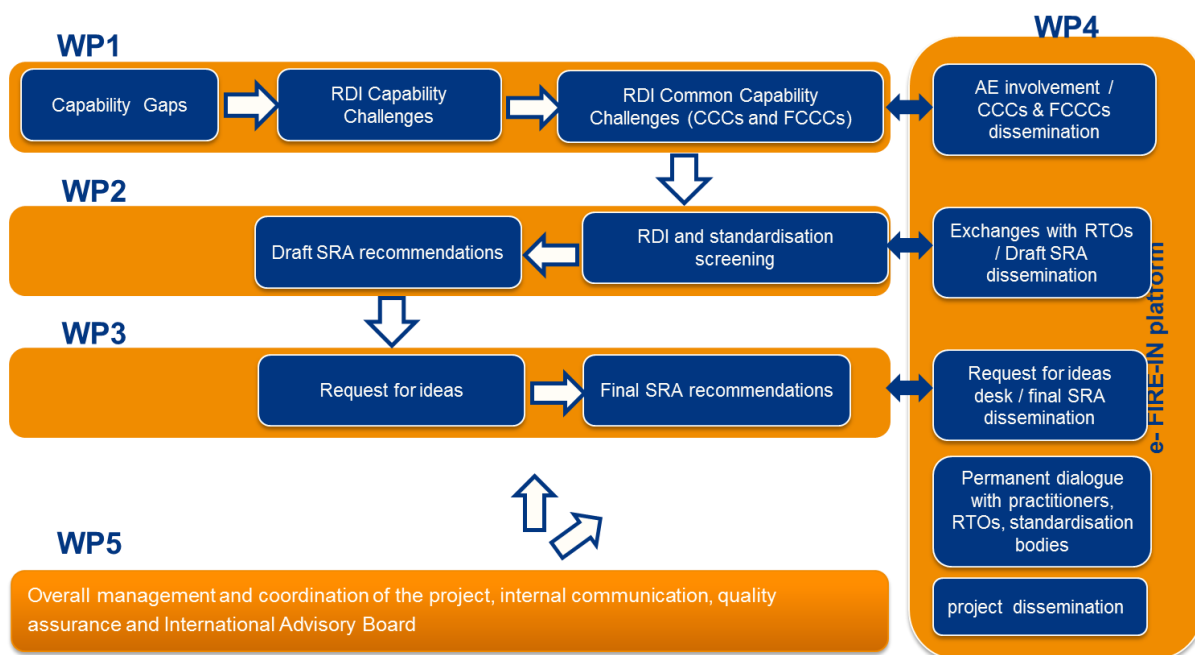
WP1

Capability Gaps

RDI Capability Challenges

RDI Common Capability Challenges (CCCs and FCCCs)

WP2

Draft SRA recommendations

RDI and standardisation screening

WP3

Request for ideas

Final SRA recommendations

WP4

AE involvement / CCCs & FCCCs dissemination

Exchanges with RTOs / Draft SRA dissemination

Request for ideas desk / final SRA dissemination

Permanent dialogue with practitioners, RTOs, standardisation bodies

project dissemination

e- FIRE-IN platform

WP5

Overall management and coordination of the project, internal communication, quality assurance and International Advisory Board